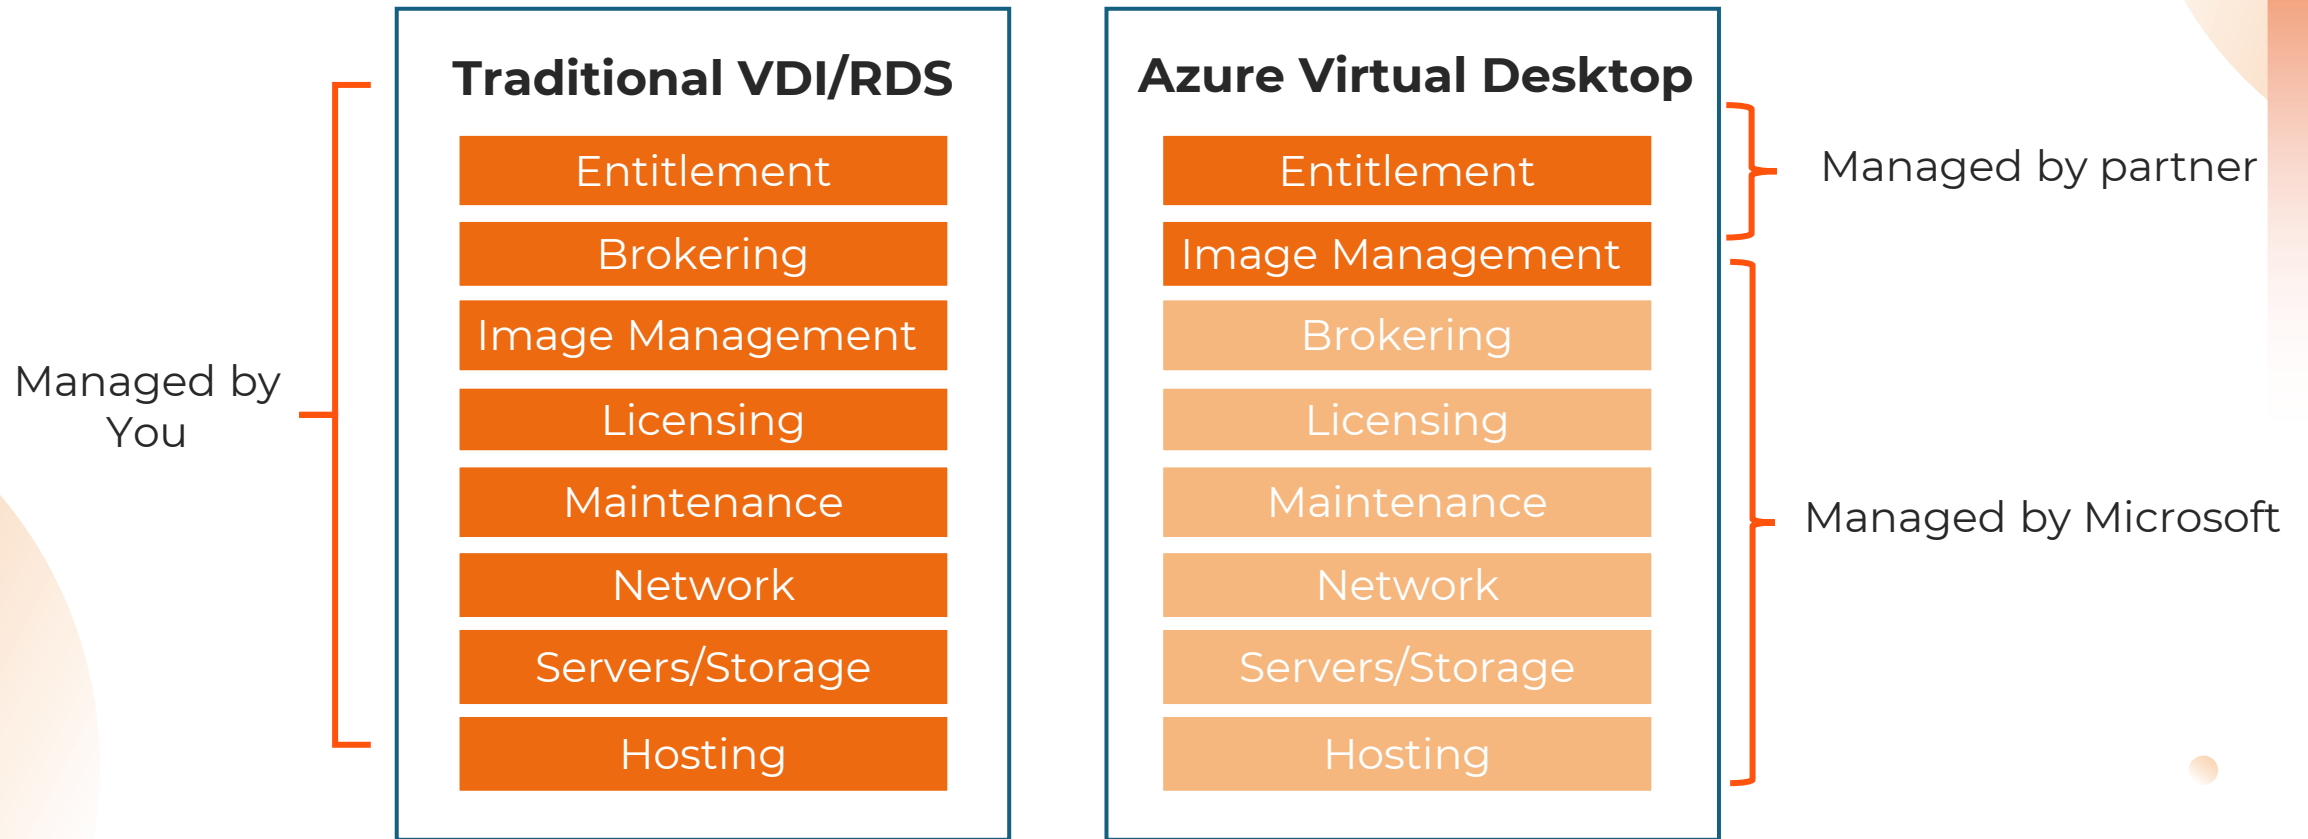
Managed by You

Traditional VDI/RDS

Entitlement

Brokering

Image Management

Licensing

Maintenance

Network

Servers/Storage

Hosting

Azure Virtual Desktop

Entitlement

Image Management

Brokering

Licensing

Maintenance

Network

Servers/Storage

Hosting

Managed by partner

Managed by Microsoft